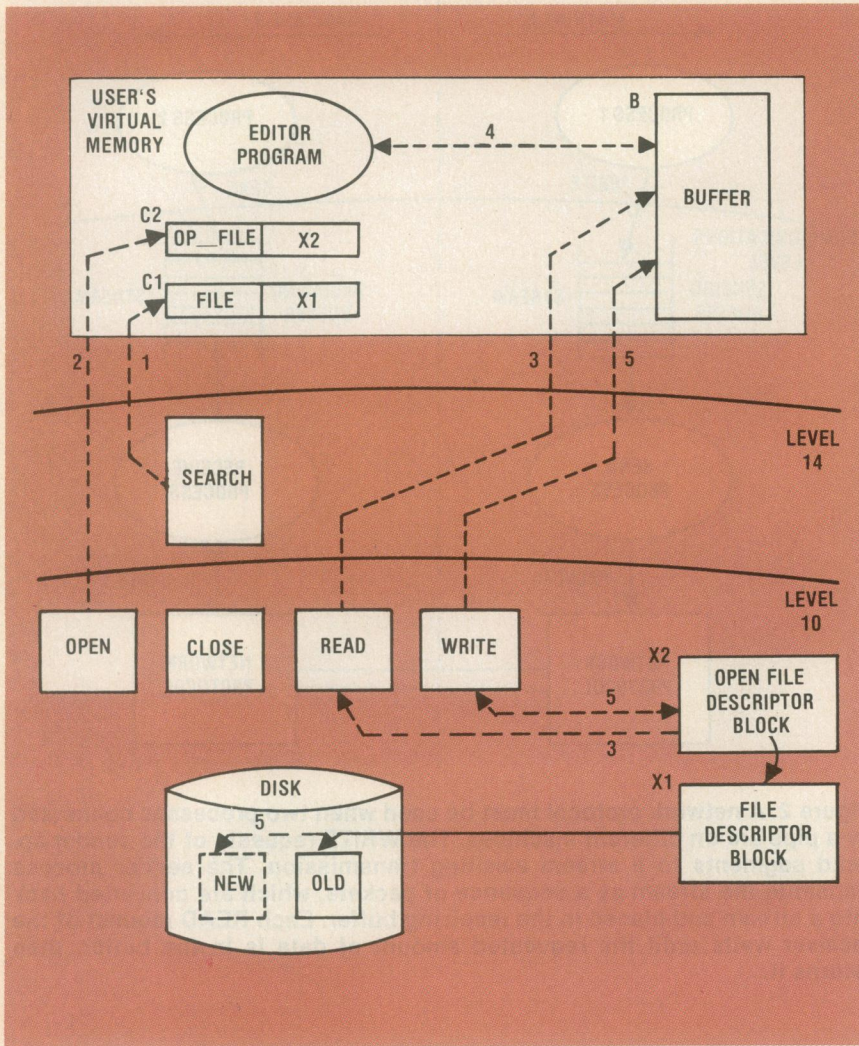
USER'S VIRTUAL MEMORY

EDITOR PROGRAM

B

4

BUFFER

C2

OP__FILE | X2

C1

FILE | X1

2

1

3

5

SEARCH

LEVEL 14

LEVEL 10

OPEN

CLOSE

READ

WRITE

X2

OPEN FILE DESCRIPTOR BLOCK

5

3

DISK

X1

FILE DESCRIPTOR BLOCK

5

NEW

OLD